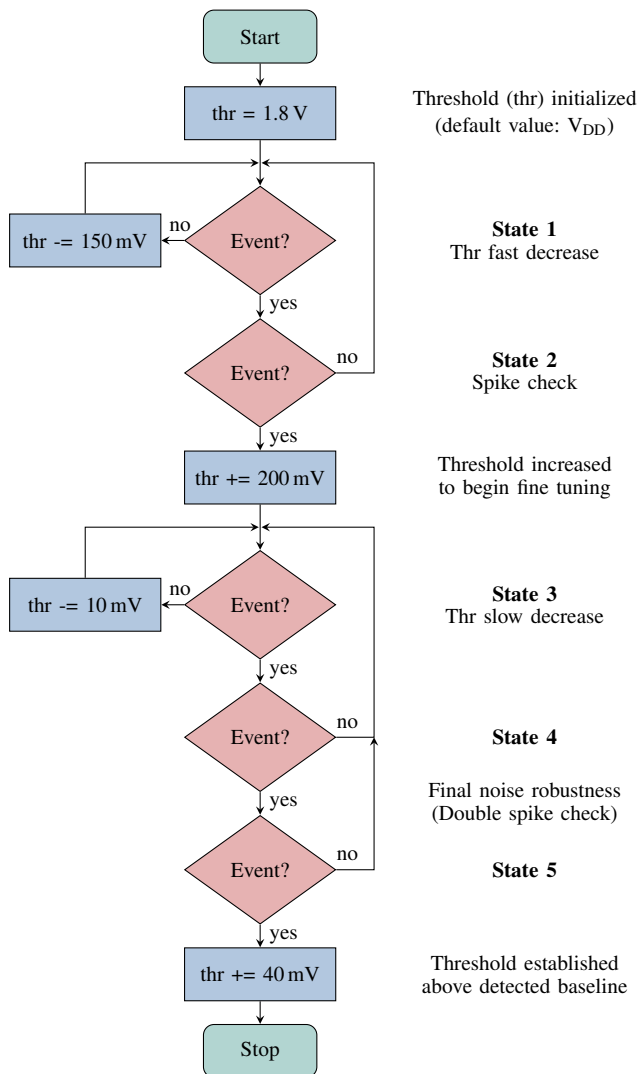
Start

thr = 1.8 V

Threshold (thr) initialized (default value: $V_{DD}$)

no

thr -= 150 mV

Event?

State 1
Thr fast decrease

yes

Event?

no

State 2
Spike check

yes

thr += 200 mV

Threshold increased to begin fine tuning

no

thr -= 10 mV

Event?

State 3
Thr slow decrease

yes

Event?

no

State 4

yes

Final noise robustness (Double spike check)

Event?

no

State 5

yes

thr += 40 mV

Threshold established above detected baseline

Stop